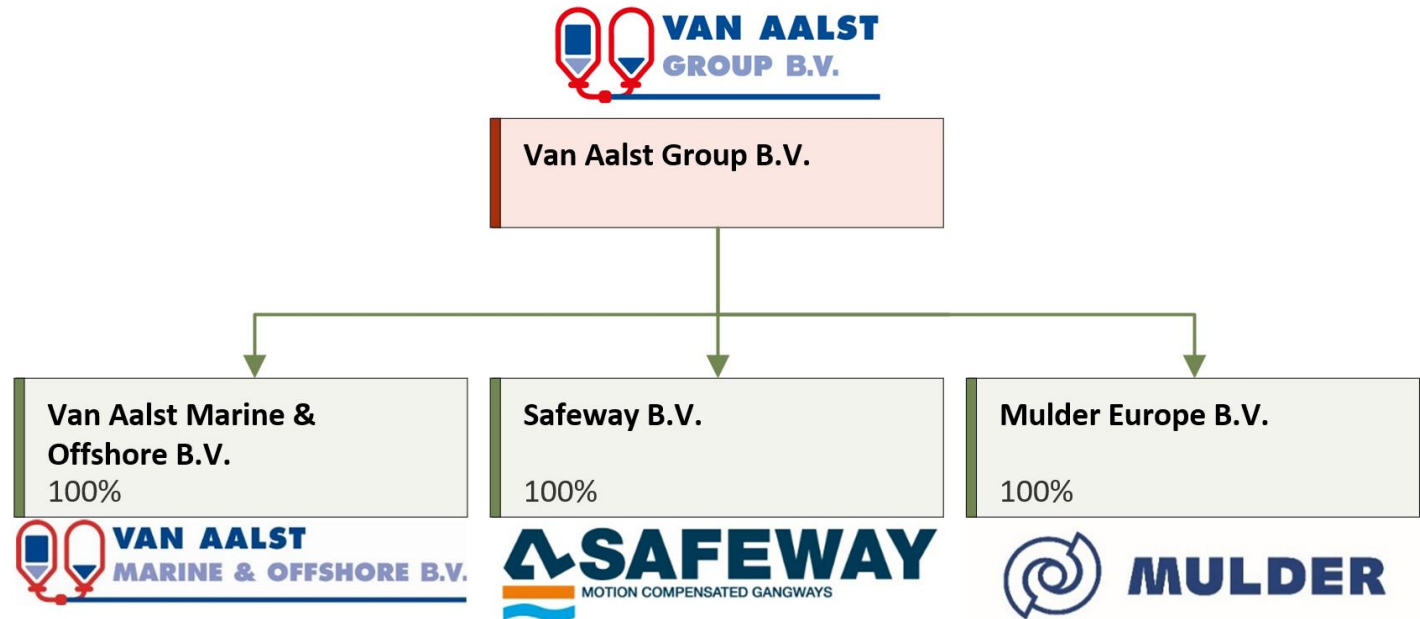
VAN AALST
GROUP B.V.

Van Aalst Group B.V.

Van Aalst Marine & Offshore B.V.
100%

Safeway B.V.
100%

Mulder Europe B.V.
100%

VAN AALST
MARINE & OFFSHORE B.V.

SAFEWAY
MOTION COMPENSATED GANGWAYS

MULDER